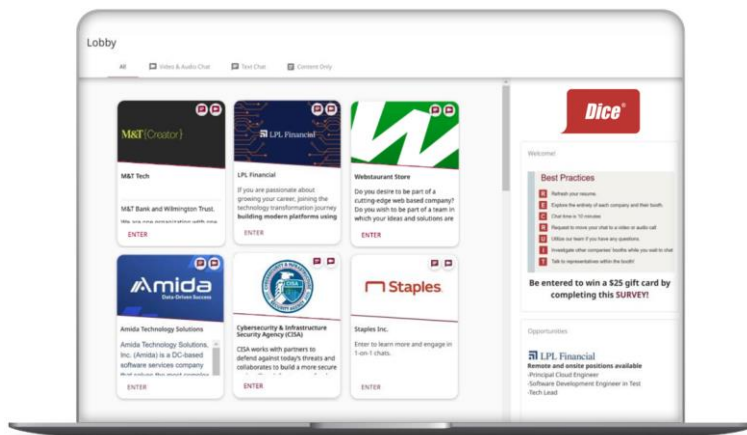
Lobby

All   Video & Audio Chat   Text Chat   Content Only

M&T{Creator}

M&T Tech

M&T Bank and Wilmington Trust. We are one organization with one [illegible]

ENTER

LPL Financial

LPL Financial

If you are passionate about growing your career, joining the technology transformation journey building modern platforms using

ENTER

Webstaurant Store

Do you desire to be part of a cutting-edge web based company? Do you wish to be part of a team in which your ideas and solutions are

ENTER

Amida
Data-Driven Success

Amida Technology Solutions

Amida Technology Solutions, Inc. (Amida) is a DC-based software services company that solves the most complex

ENTER

Cybersecurity & Infrastructure Security Agency (CISA)

CISA works with partners to defend against today's threats and collaborates to build a more secure

ENTER

Staples

Staples Inc.

Enter to learn more and engage in 1-on-1 chats.

ENTER

Dice

Welcome!

Best Practices

1 Refresh your resume.
2 Explore the entirety of each company and their booth.
3 Chat time is 10 minutes
4 Request to move your chat to a video or audio call
5 Utilize our team if you have any questions.
6 Investigate other companies' booths while you wait to chat
7 Talk to representatives within the booth!

Be entered to win a $25 gift card by completing this SURVEY!

Opportunities

LPL Financial
Remote and onsite positions available
-Principal Cloud Engineer
-Software Development Engineer in Test
-Tech Lead